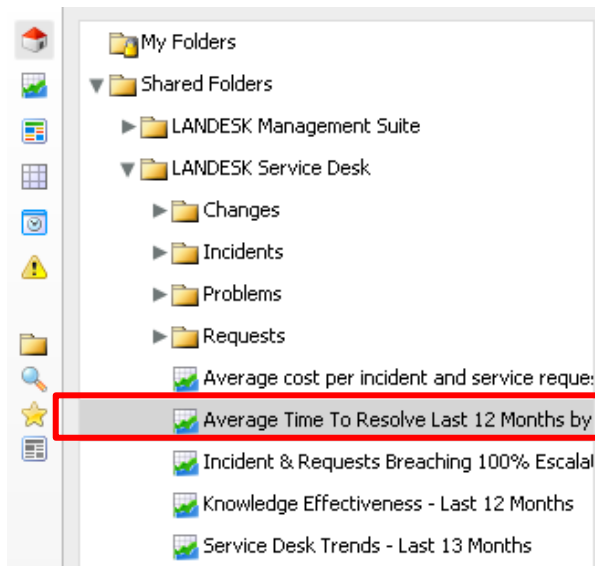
My Folders
Shared Folders
LANDESK Management Suite
LANDESK Service Desk
Changes
Incidents
Problems
Requests
Average cost per incident and service reque
Average Time To Resolve Last 12 Months by
Incident & Requests Breaching 100% Escalat
Knowledge Effectiveness - Last 12 Months
Service Desk Trends - Last 13 Months